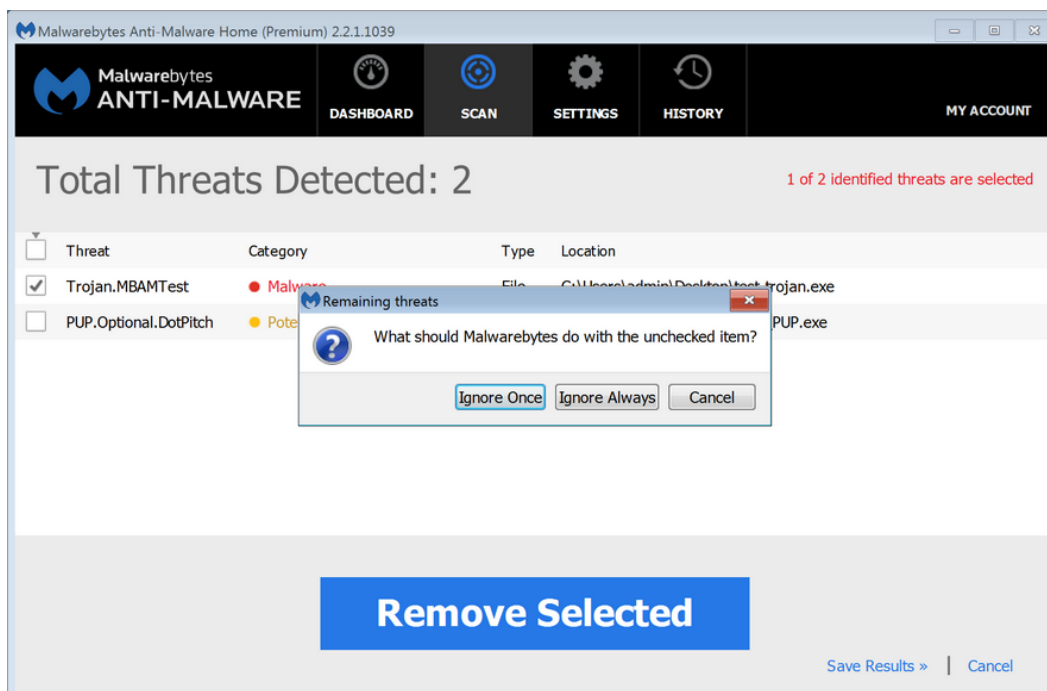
Malwarebytes Anti-Malware Home (Premium) 2.2.1.1039

Malwarebytes
ANTI-MALWARE

DASHBOARD
SCAN
SETTINGS
HISTORY
MY ACCOUNT

Total Threats Detected: 2

1 of 2 identified threats are selected

| | Threat | Category | Type | Location |
|---|---|---|---|---|
| ✓ | Trojan.MBAMTest | Malware | File | C:\Users\admin\Desktop\test-trojan.exe |
| | PUP.Optional.DotPitch | Pote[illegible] | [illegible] | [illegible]PUP.exe |

Remaining threats

What should Malwarebytes do with the unchecked item?

Ignore Once
Ignore Always
Cancel

Remove Selected

Save Results »
Cancel